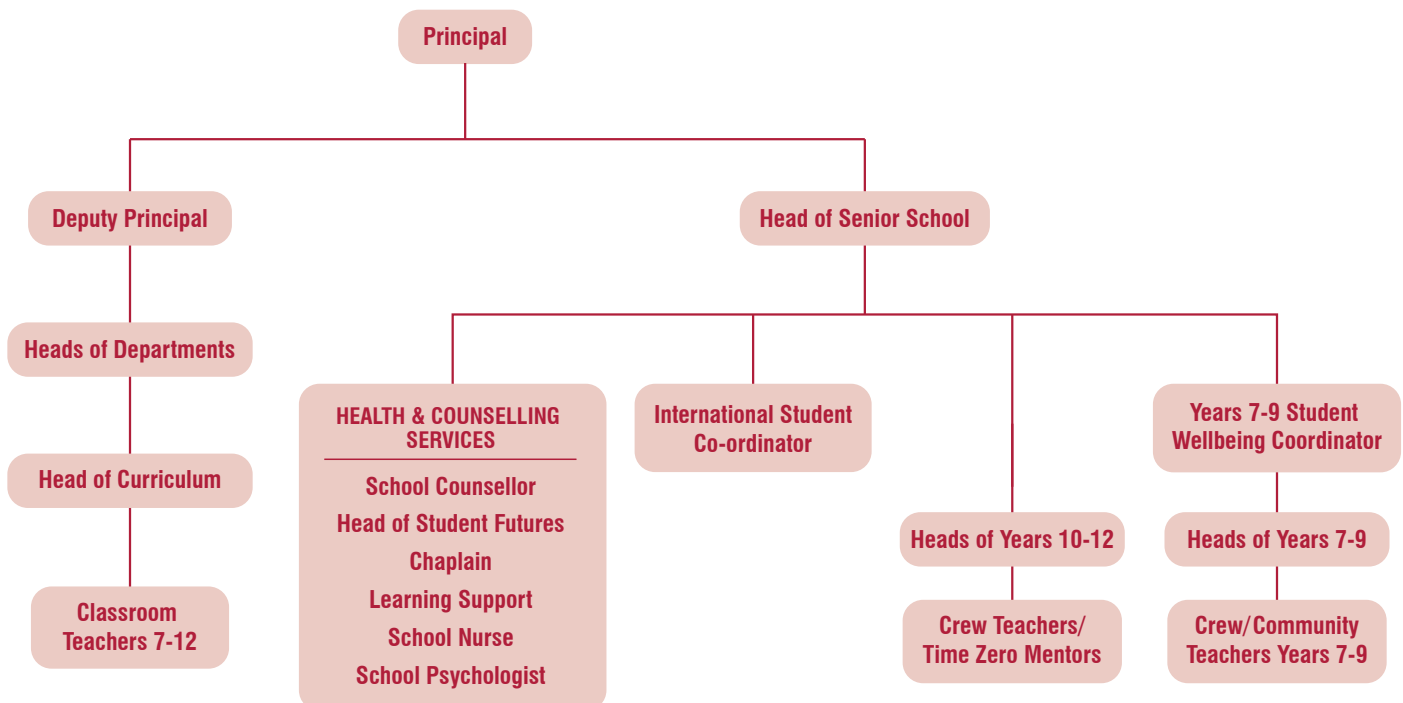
Principal

Deputy Principal

Heads of Departments

Head of Curriculum

Classroom Teachers 7-12

Head of Senior School

HEALTH & COUNSELLING SERVICES

School Counsellor

Head of Student Futures

Chaplain

Learning Support

School Nurse

School Psychologist

International Student Co-ordinator

Heads of Years 10-12

Crew Teachers/ Time Zero Mentors

Years 7-9 Student Wellbeing Coordinator

Heads of Years 7-9

Crew/Community Teachers Years 7-9